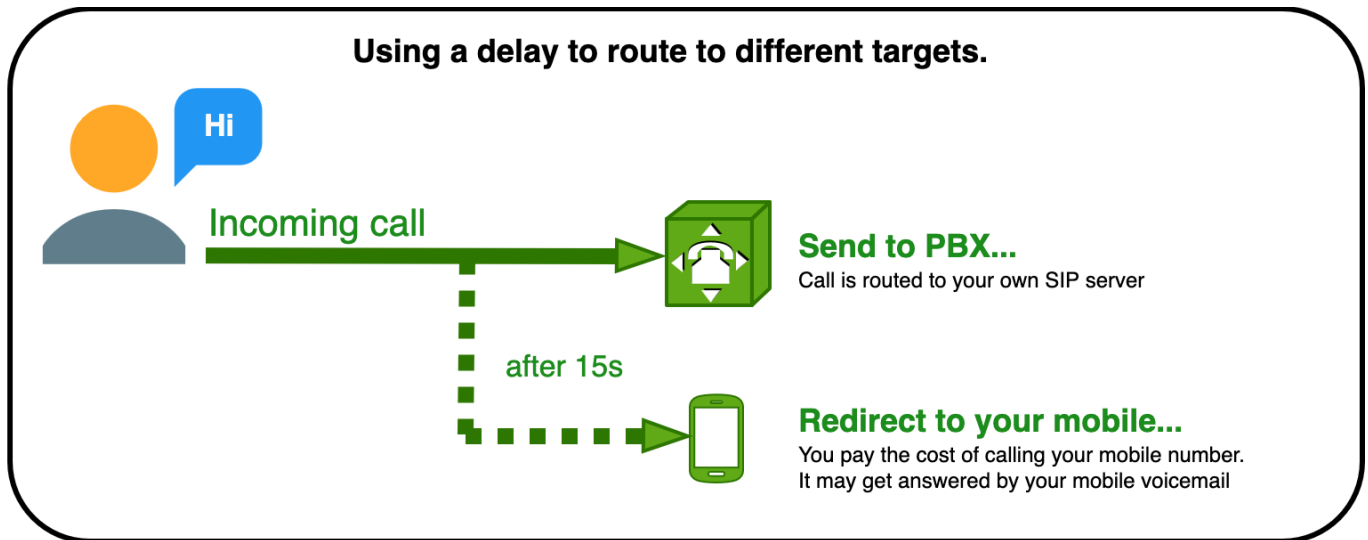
Using a delay to route to different targets.

Hi

Incoming call

Send to PBX...
Call is routed to your own SIP server

after 15s

Redirect to your mobile...
You pay the cost of calling your mobile number.
It may get answered by your mobile voicemail